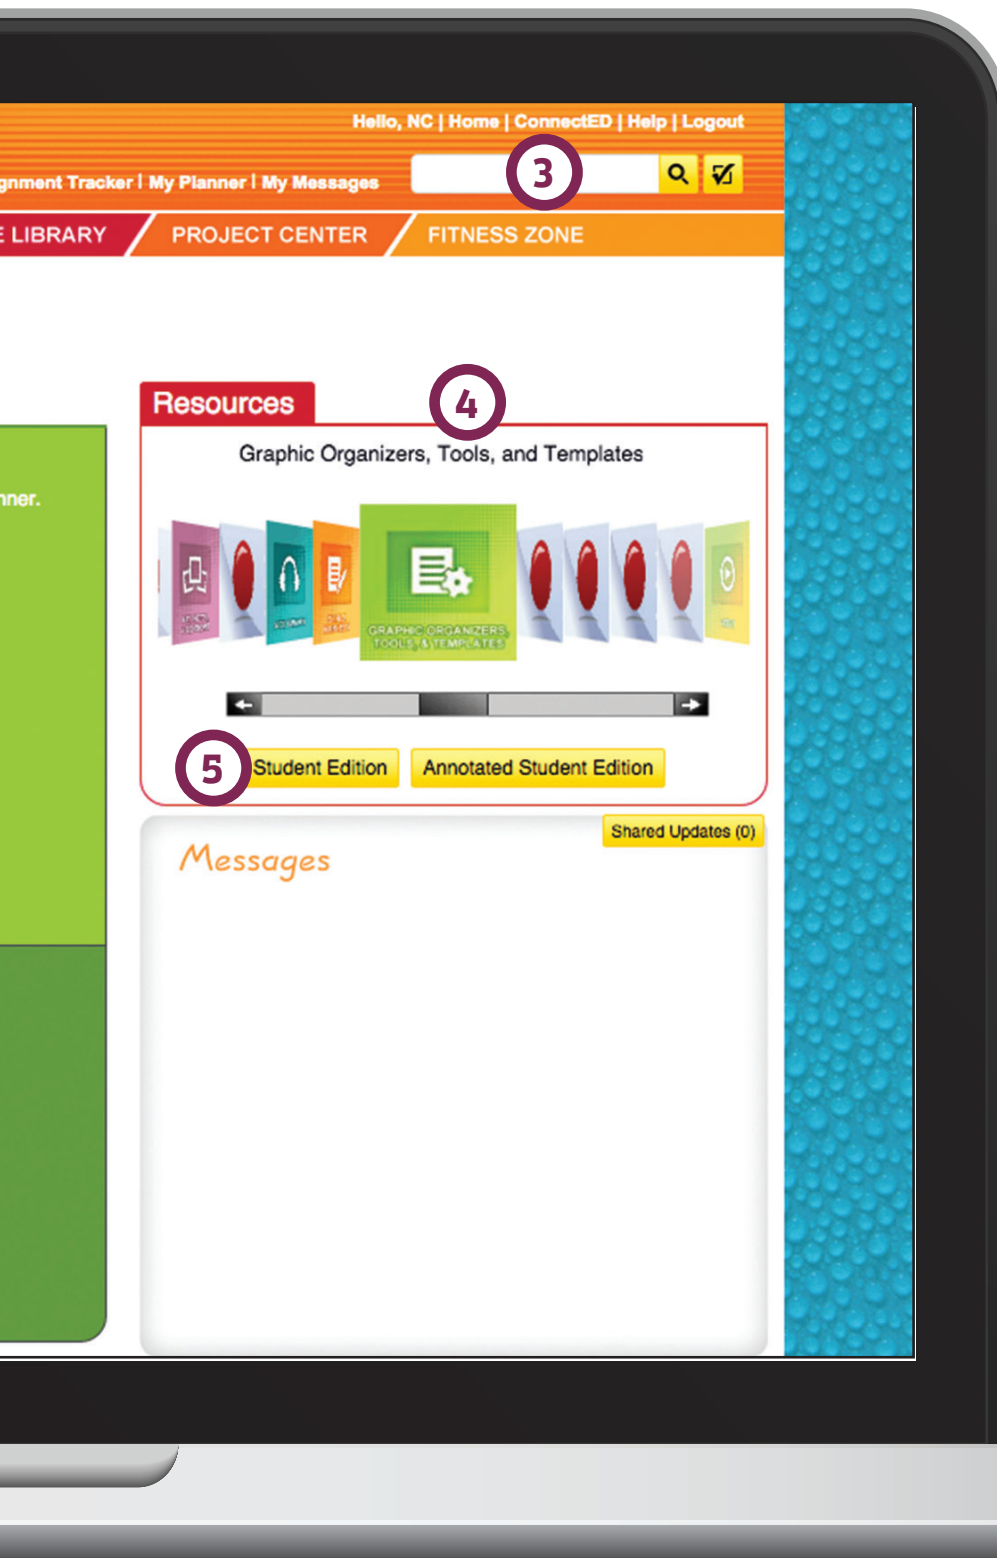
Hello, NC | Home | ConnectED | Help | Logout

gnment Tracker | My Planner | My Messages

3

E LIBRARY PROJECT CENTER FITNESS ZONE

Resources

4

Graphic Organizers, Tools, and Templates

nner.

GRAPHIC ORGANIZERS, TOOLS, & TEMPLATES

5

Student Edition

Annotated Student Edition

Shared Updates (0)

Messages